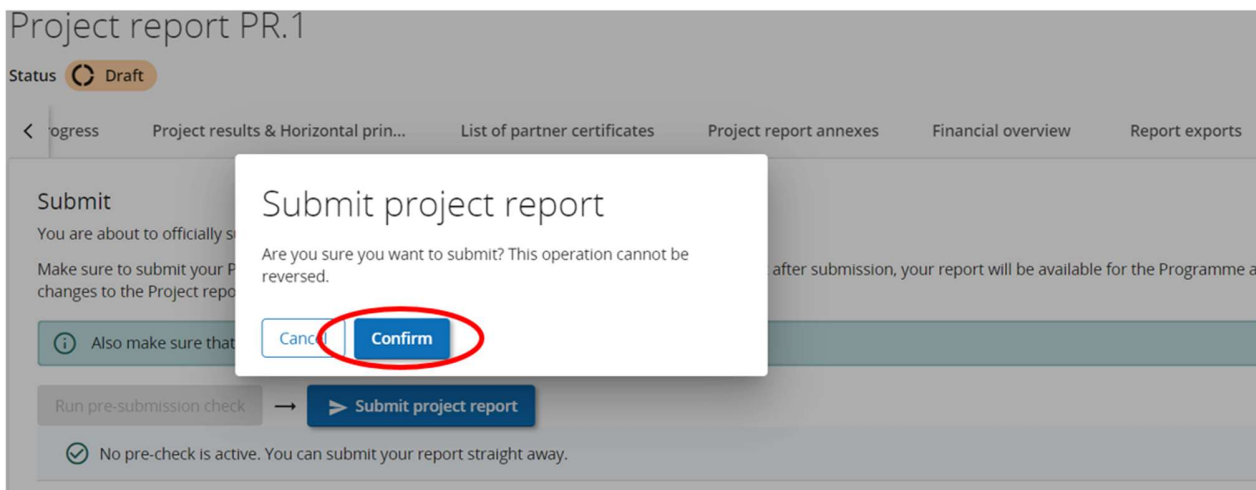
Project report PR.1

Status Draft

ogress Project results & Horizontal prin... List of partner certificates Project report annexes Financial overview Report exports

Submit

You are about to officially s

Make sure to submit your P after submission, your report will be available for the Programme a changes to the Project repo

Also make sure that

Run pre-submission check → Submit project report

No pre-check is active. You can submit your report straight away.

Submit project report

Are you sure you want to submit? This operation cannot be reversed.

Cancel Confirm